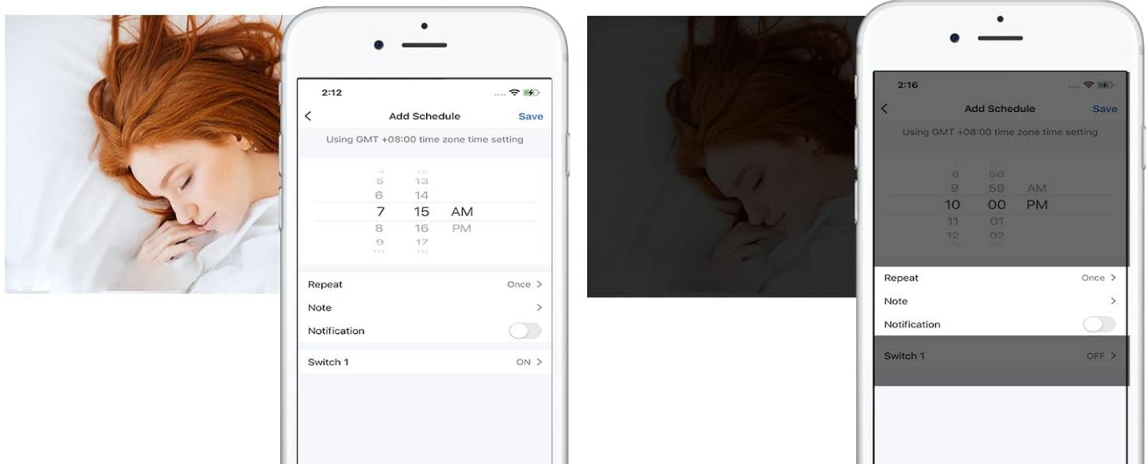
2:12

<

Add Schedule

Save

Using GMT +08:00 time zone time setting

5 13
6 14
7 15 AM
8 16 PM
9 17

Repeat Once >

Note >

Notification

Switch 1 ON >

2:16

<

Add Schedule

Save

Using GMT +08:00 time zone time setting

8 58
9 59 AM
10 00 PM
11 01
12 02

Repeat Once >

Note >

Notification

Switch 1 OFF >